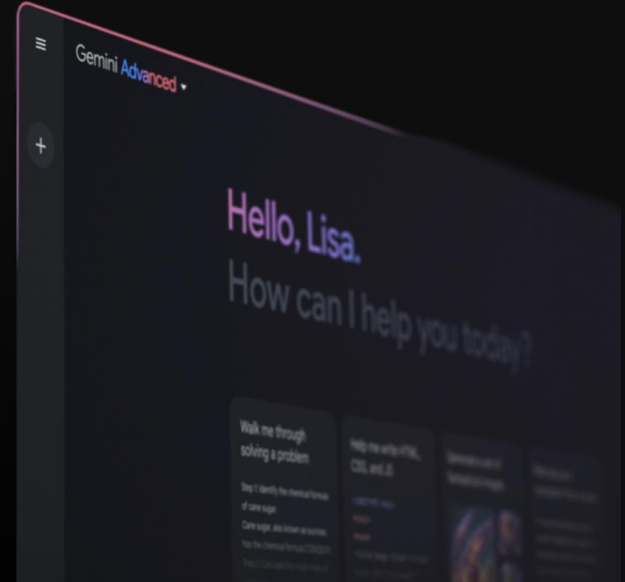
Gemini Advanced

Hello, Lisa.
How can I help you today?

Walk me through solving a problem

Step 1: Identify the chemical formula of cane sugar.

Cane sugar, also known as sucrose, has the chemical formula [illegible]

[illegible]

Help me write HTML, CSS, and JS

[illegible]

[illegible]

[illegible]